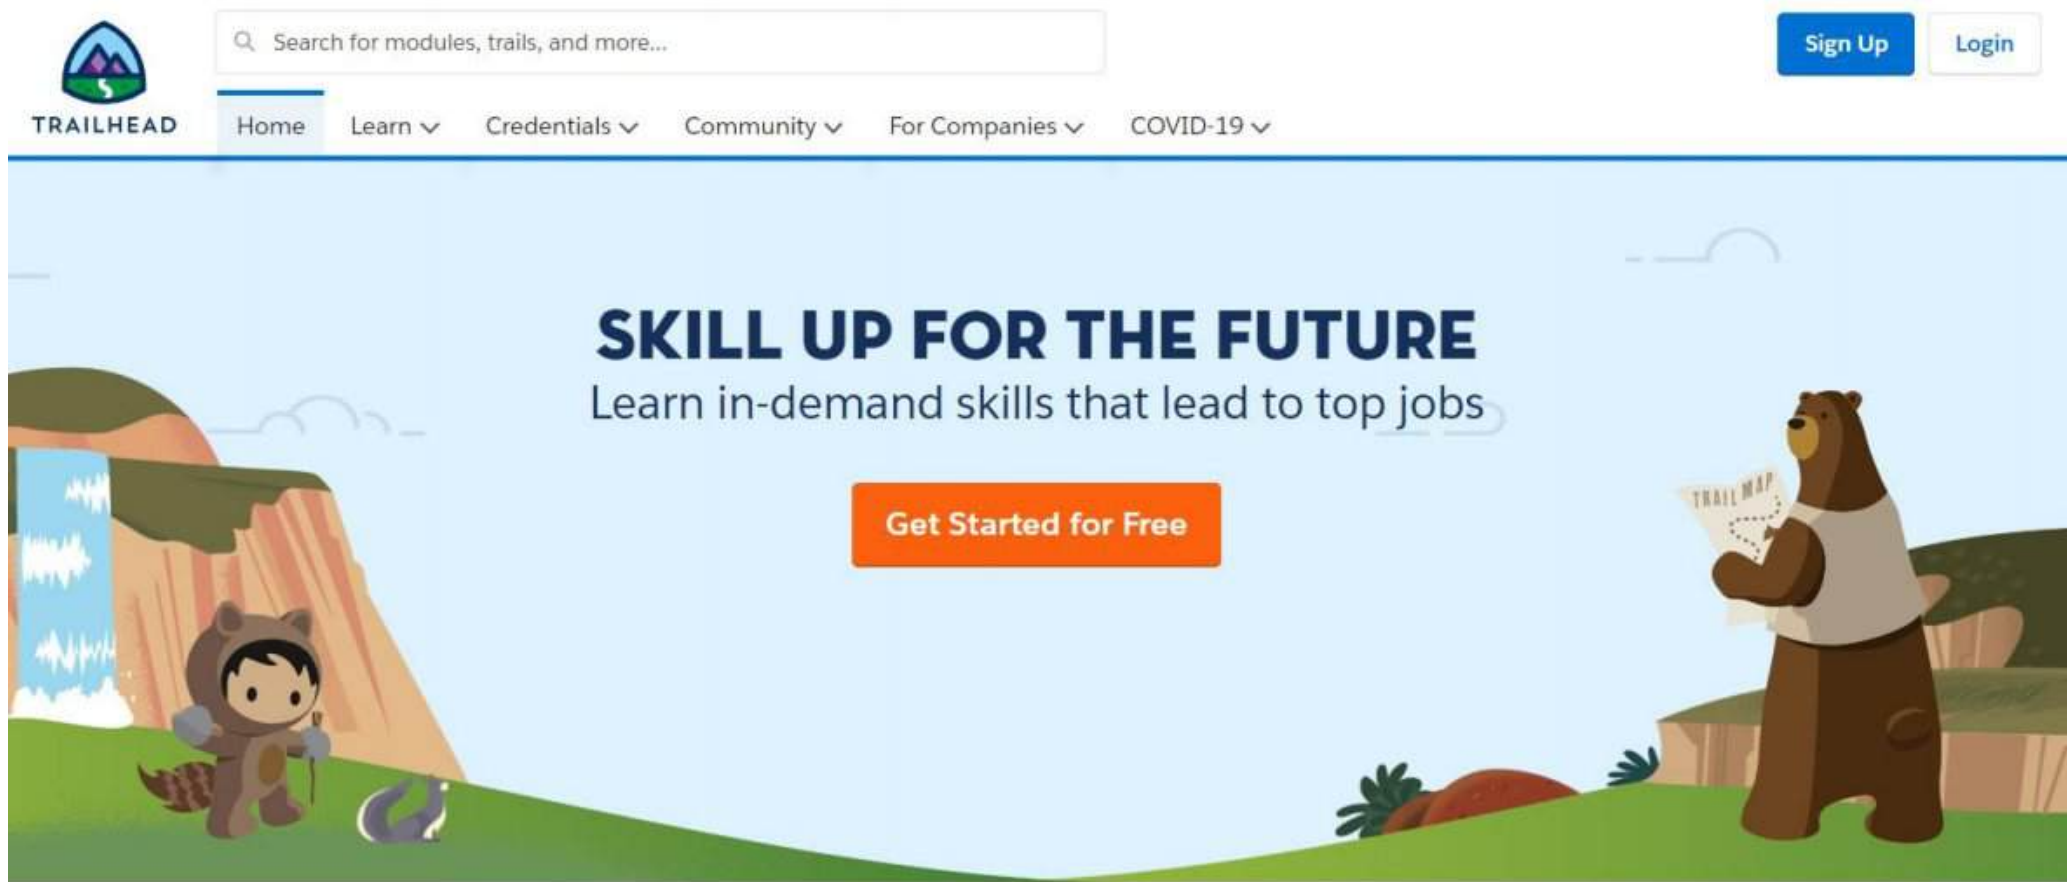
TRAILHEAD

Search for modules, trails, and more...

Sign Up Login

Home Learn Credentials Community For Companies COVID-19

SKILL UP FOR THE FUTURE

Learn in-demand skills that lead to top jobs

Get Started for Free

TRAIL MAP